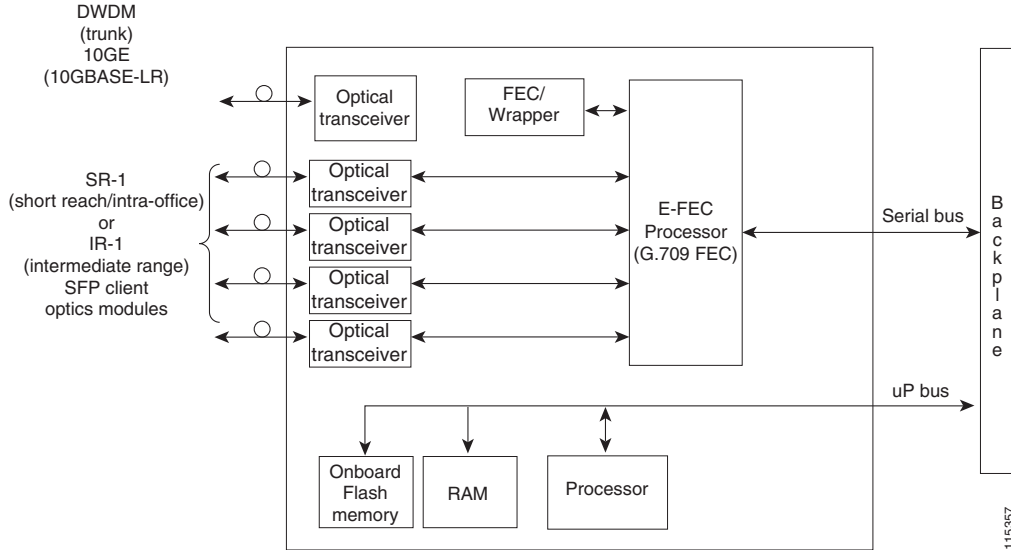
DWDM (trunk) 10GE (10GBASE-LR)

Optical transceiver

FEC/ Wrapper

SR-1 (short reach/intra-office) or IR-1 (intermediate range) SFP client optics modules

Optical transceiver

Optical transceiver

Optical transceiver

Optical transceiver

E-FEC Processor (G.709 FEC)

Serial bus

B a c k p l a n e

uP bus

Onboard Flash memory

RAM

Processor

115357